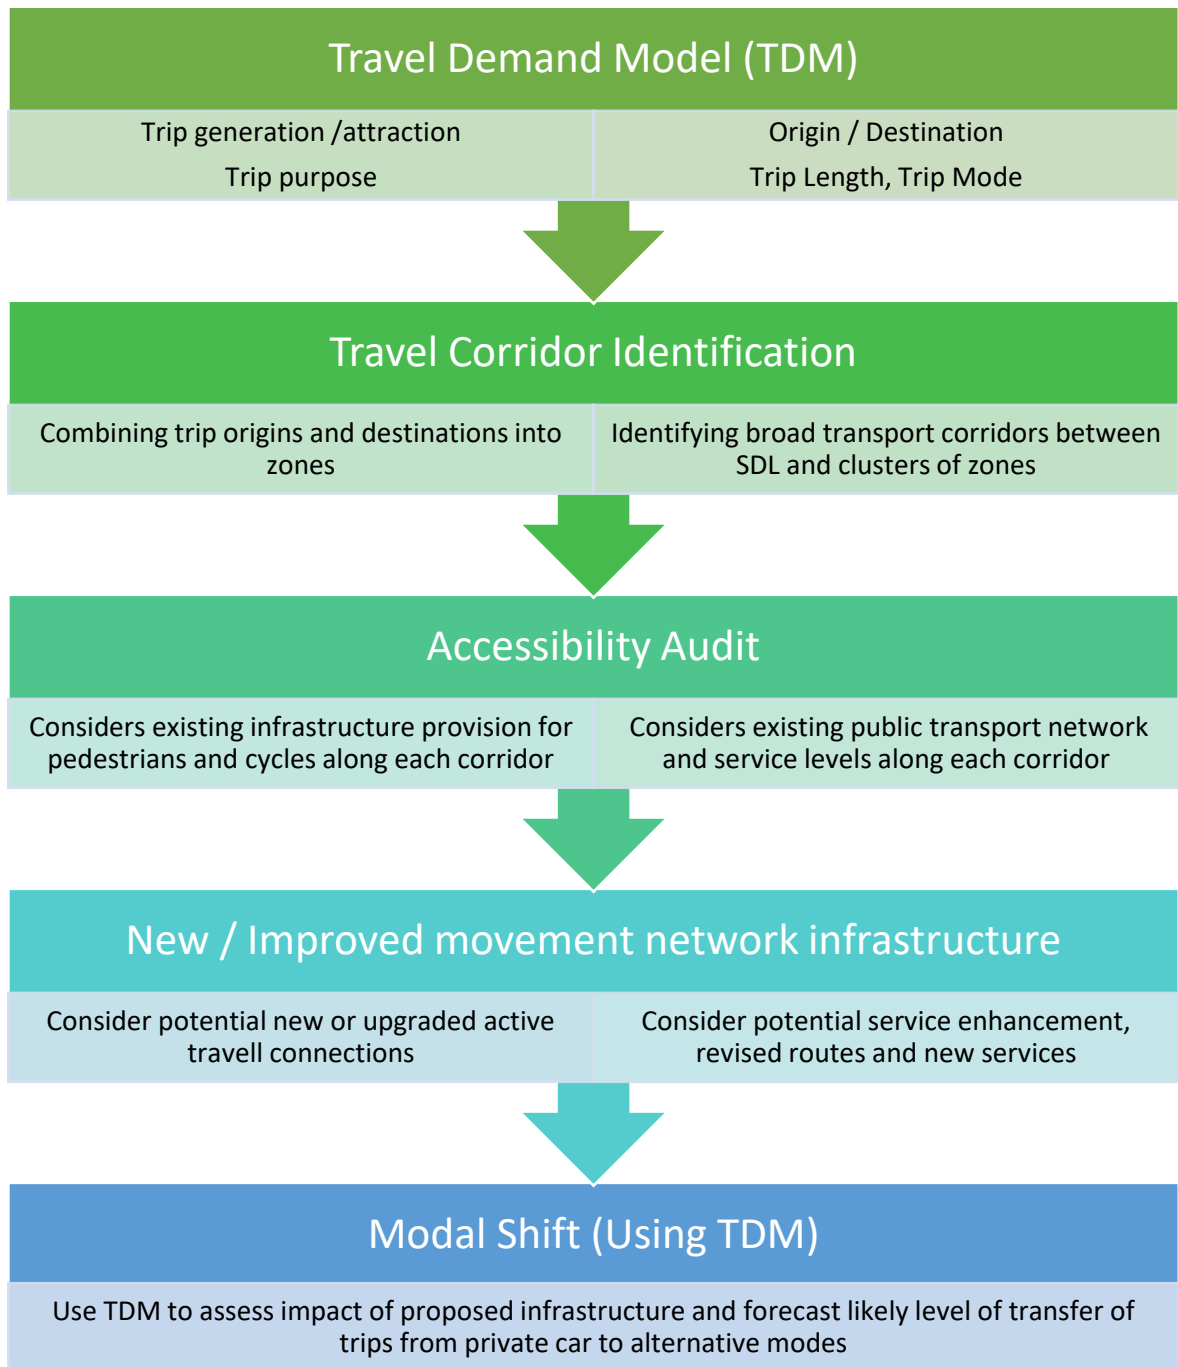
Travel Demand Model (TDM)

Trip generation /attraction

Trip purpose

Origin / Destination

Trip Length, Trip Mode

Travel Corridor Identification

Combining trip origins and destinations into zones

Identifying broad transport corridors between SDL and clusters of zones

Accessibility Audit

Considers existing infrastructure provision for pedestrians and cycles along each corridor

Considers existing public transport network and service levels along each corridor

New / Improved movement network infrastructure

Consider potential new or upgraded active travell connections

Consider potential service enhancement, revised routes and new services

Modal Shift (Using TDM)

Use TDM to assess impact of proposed infrastructure and forecast likely level of transfer of trips from private car to alternative modes